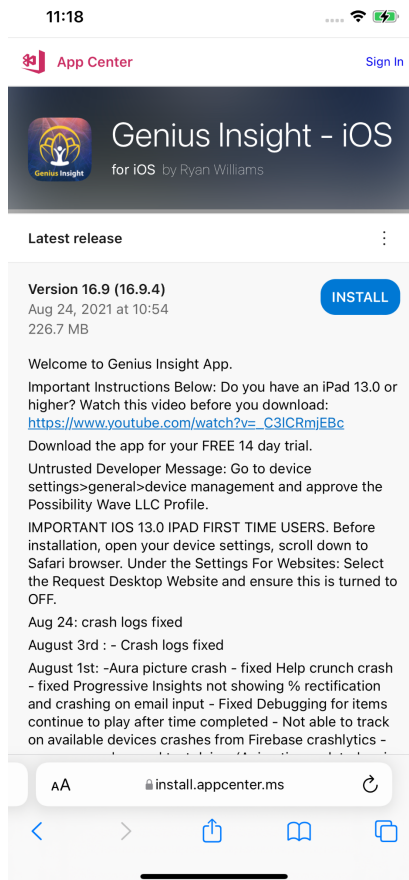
11:18

App Center

Sign In

Genius Insight - iOS

for iOS by Ryan Williams

Genius Insight

Latest release

Version 16.9 (16.9.4)
Aug 24, 2021 at 10:54
226.7 MB

INSTALL

Welcome to Genius Insight App.

Important Instructions Below: Do you have an iPad 13.0 or higher? Watch this video before you download: https://www.youtube.com/watch?v=_C3lCRmjEBc

Download the app for your FREE 14 day trial.

Untrusted Developer Message: Go to device settings>general>device management and approve the Possibility Wave LLC Profile.

IMPORTANT IOS 13.0 IPAD FIRST TIME USERS. Before installation, open your device settings, scroll down to Safari browser. Under the Settings For Websites: Select the Request Desktop Website and ensure this is turned to OFF.

Aug 24: crash logs fixed

August 3rd : - Crash logs fixed

August 1st: -Aura picture crash - fixed Help crunch crash - fixed Progressive Insights not showing % rectification and crashing on email input - Fixed Debugging for items continue to play after time completed - Not able to track on available devices crashes from Firebase crashlytics - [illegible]

AA

install.appcenter.ms